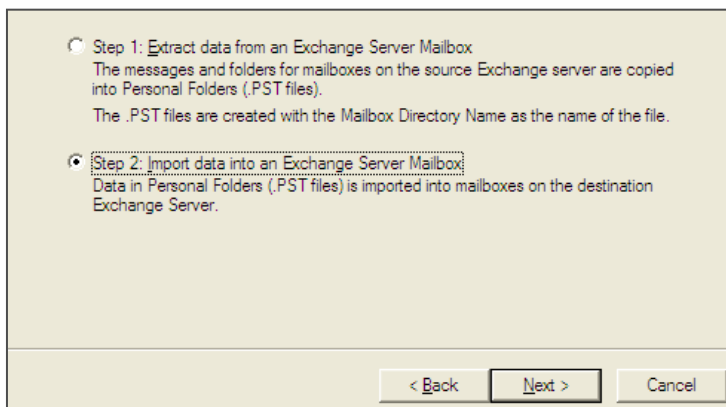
Step 1: Extract data from an Exchange Server Mailbox
The messages and folders for mailboxes on the source Exchange server are copied into Personal Folders (.PST files).

The .PST files are created with the Mailbox Directory Name as the name of the file.

Step 2: Import data into an Exchange Server Mailbox
Data in Personal Folders (.PST files) is imported into mailboxes on the destination Exchange Server.

< Back
Next >
Cancel